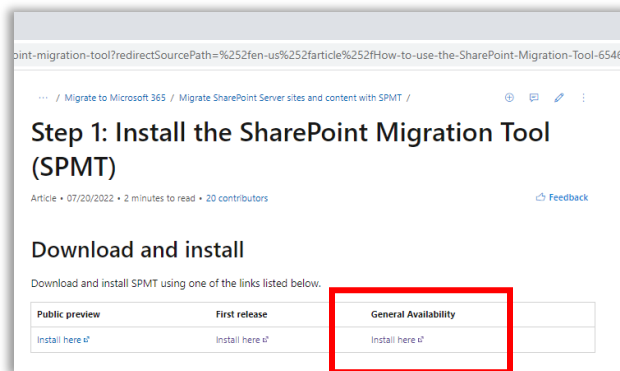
oint-migration-tool?redirectSourcePath=%252fen-us%252farticle%252fHow-to-use-the-SharePoint-Migration-Tool-6546

··· / Migrate to Microsoft 365 / Migrate SharePoint Server sites and content with SPMT /

Step 1: Install the SharePoint Migration Tool (SPMT)

Article • 07/20/2022 • 2 minutes to read • 20 contributors

Feedback

Download and install

Download and install SPMT using one of the links listed below.

| Public preview | First release | General Availability |
|---|---|---|
| Install here | Install here | Install here |